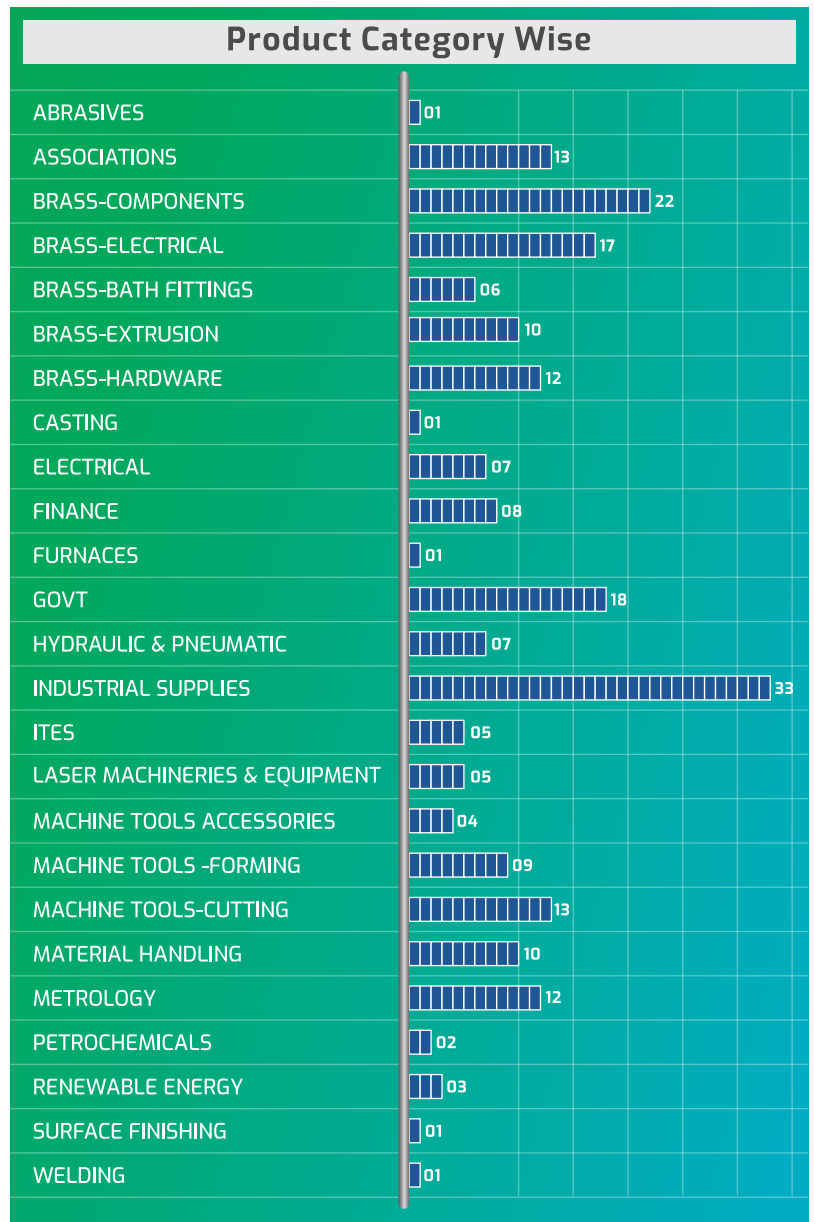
Product Category Wise

| | |
|---|---|
| ABRASIVES | 01 |
| ASSOCIATIONS | 13 |
| BRASS-COMPONENTS | 22 |
| BRASS-ELECTRICAL | 17 |
| BRASS-BATH FITTINGS | 06 |
| BRASS-EXTRUSION | 10 |
| BRASS-HARDWARE | 12 |
| CASTING | 01 |
| ELECTRICAL | 07 |
| FINANCE | 08 |
| FURNACES | 01 |
| GOVT | 18 |
| HYDRAULIC & PNEUMATIC | 07 |
| INDUSTRIAL SUPPLIES | 33 |
| ITES | 05 |
| LASER MACHINERIES & EQUIPMENT | 05 |
| MACHINE TOOLS ACCESSORIES | 04 |
| MACHINE TOOLS -FORMING | 09 |
| MACHINE TOOLS-CUTTING | 13 |
| MATERIAL HANDLING | 10 |
| METROLOGY | 12 |
| PETROCHEMICALS | 02 |
| RENEWABLE ENERGY | 03 |
| SURFACE FINISHING | 01 |
| WELDING | 01 |